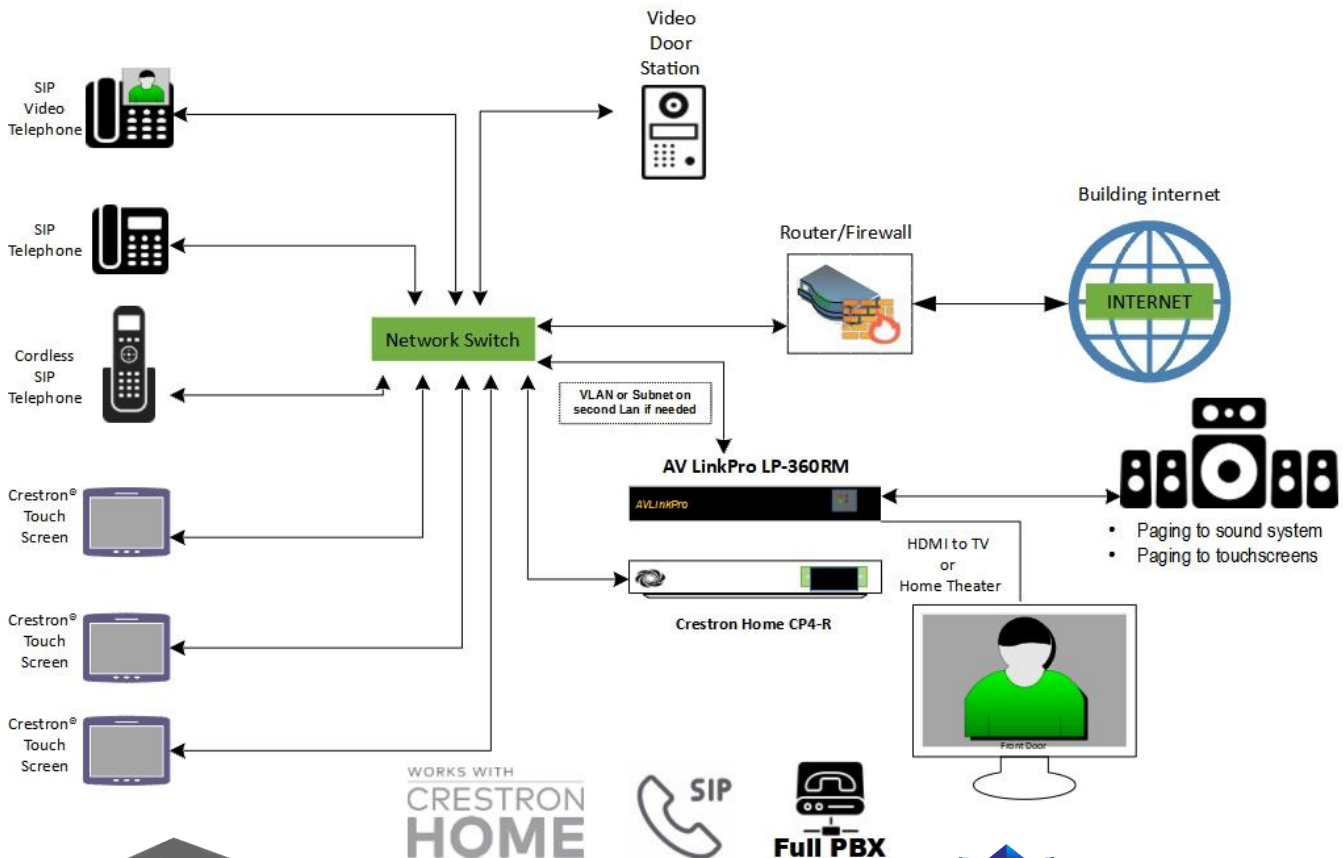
Video Door Station

SIP Video Telephone

SIP Telephone

Cordless SIP Telephone

Crestron® Touch Screen

Crestron® Touch Screen

Crestron® Touch Screen

Building internet

Router/Firewall

INTERNET

Network Switch

VLAN or Subnet on second Lan if needed

AV LinkPro LP-360RM

AVLinkPro

• Paging to sound system
• Paging to touchscreens

HDMI to TV or Home Theater

Crestron Home CP4-R

Front Door

WORKS WITH CRESTRON HOME

SIP

Full PBX